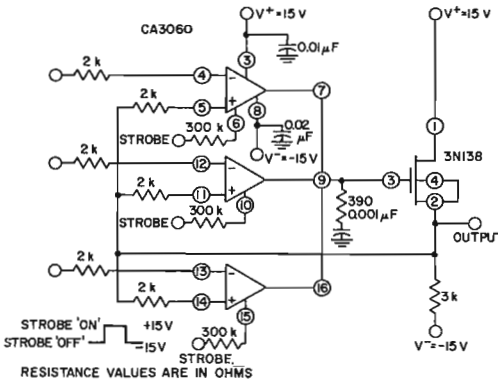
CA3060

$V^+ = 15$ V

3

0.01 μF

2 k

4

−

7

2 k

5

+

8

STROBE

300 k

6

0.02 μF

$V^- = -15$ V

2 k

12

−

9

2 k

11

+

10

STROBE

300 k

390

0.001 μF

3

4

2

$V^+ = 15$ V

1

3N138

OUTPUT

2 k

13

−

16

2 k

14

+

15

STROBE 'ON' +15 V

STROBE 'OFF' −15 V

300 k

STROBE

3 k

$V^- = -15$ V

RESISTANCE VALUES ARE IN OHMS